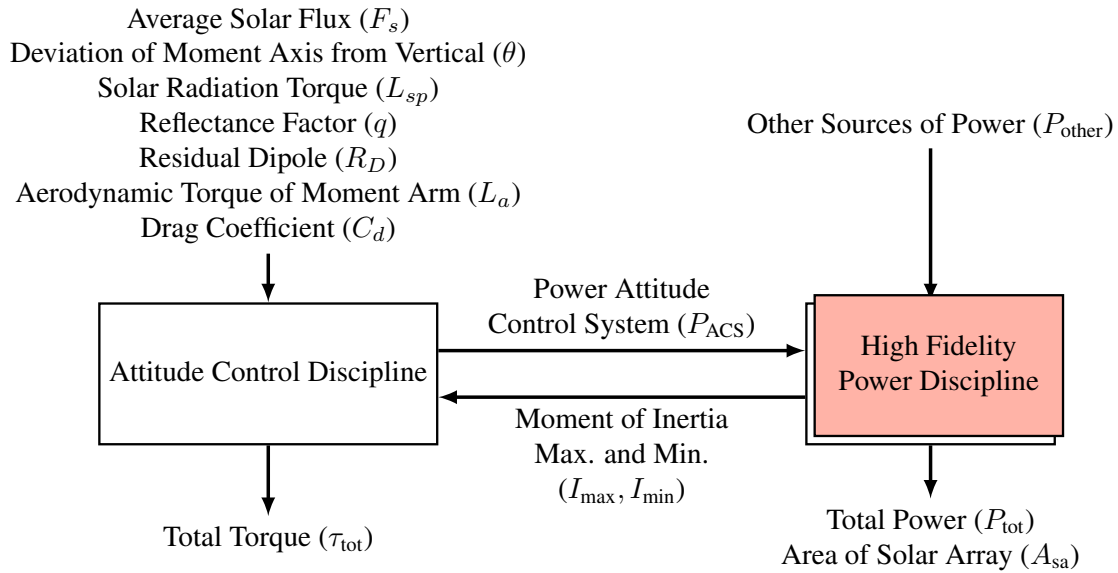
Average Solar Flux ($F_s$)
Deviation of Moment Axis from Vertical ($\theta$)
Solar Radiation Torque ($L_{sp}$)
Reflectance Factor ($q$)
Residual Dipole ($R_D$)
Aerodynamic Torque of Moment Arm ($L_a$)
Drag Coefficient ($C_d$)

Other Sources of Power ($P_{\text{other}}$)

Power Attitude Control System ($P_{\text{ACS}}$)

Attitude Control Discipline

High Fidelity Power Discipline

Moment of Inertia Max. and Min. ($I_{\max}, I_{\min}$)

Total Torque ($\tau_{\text{tot}}$)

Total Power ($P_{\text{tot}}$)
Area of Solar Array ($A_{\text{sa}}$)